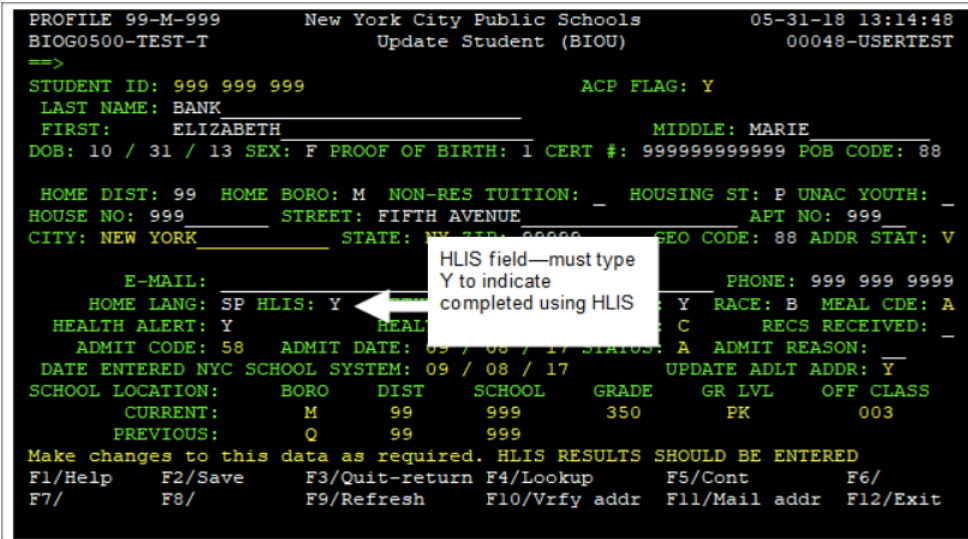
PROFILE 99-M-999 New York City Public Schools 05-31-18 13:14:48
BIOG0500-TEST-T Update Student (BIOU) 00048-USERTEST
==>
STUDENT ID: 999 999 999 ACP FLAG: Y
LAST NAME: BANK
FIRST: ELIZABETH MIDDLE: MARIE
DOB: 10 / 31 / 13 SEX: F PROOF OF BIRTH: 1 CERT #: 999999999999 POB CODE: 88

HOME DIST: 99 HOME BORO: M NON-RES TUITION: _ HOUSING ST: P UNAC YOUTH: _
HOUSE NO: 999 STREET: FIFTH AVENUE APT NO: 999
CITY: NEW YORK STATE: NY ZIP: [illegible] GEO CODE: 88 ADDR STAT: V

E-MAIL: PHONE: 999 999 9999
HOME LANG: SP HLIS: Y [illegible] Y RACE: B MEAL CDE: A
HEALTH ALERT: Y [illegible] C RECS RECEIVED: _
ADMIT CODE: 58 ADMIT DATE: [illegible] / 08 / 17 STATUS: A ADMIT REASON: __
DATE ENTERED NYC SCHOOL SYSTEM: 09 / 08 / 17 UPDATE ADLT ADDR: Y
SCHOOL LOCATION: BORO DIST SCHOOL GRADE GR LVL OFF CLASS
CURRENT: M 99 999 350 PK 003
PREVIOUS: Q 99 999
Make changes to this data as required. HLIS RESULTS SHOULD BE ENTERED
F1/Help F2/Save F3/Quit-return F4/Lookup F5/Cont F6/
F7/ F8/ F9/Refresh F10/Vrfy addr F11/Mail addr F12/Exit

HLIS field—must type Y to indicate completed using HLIS